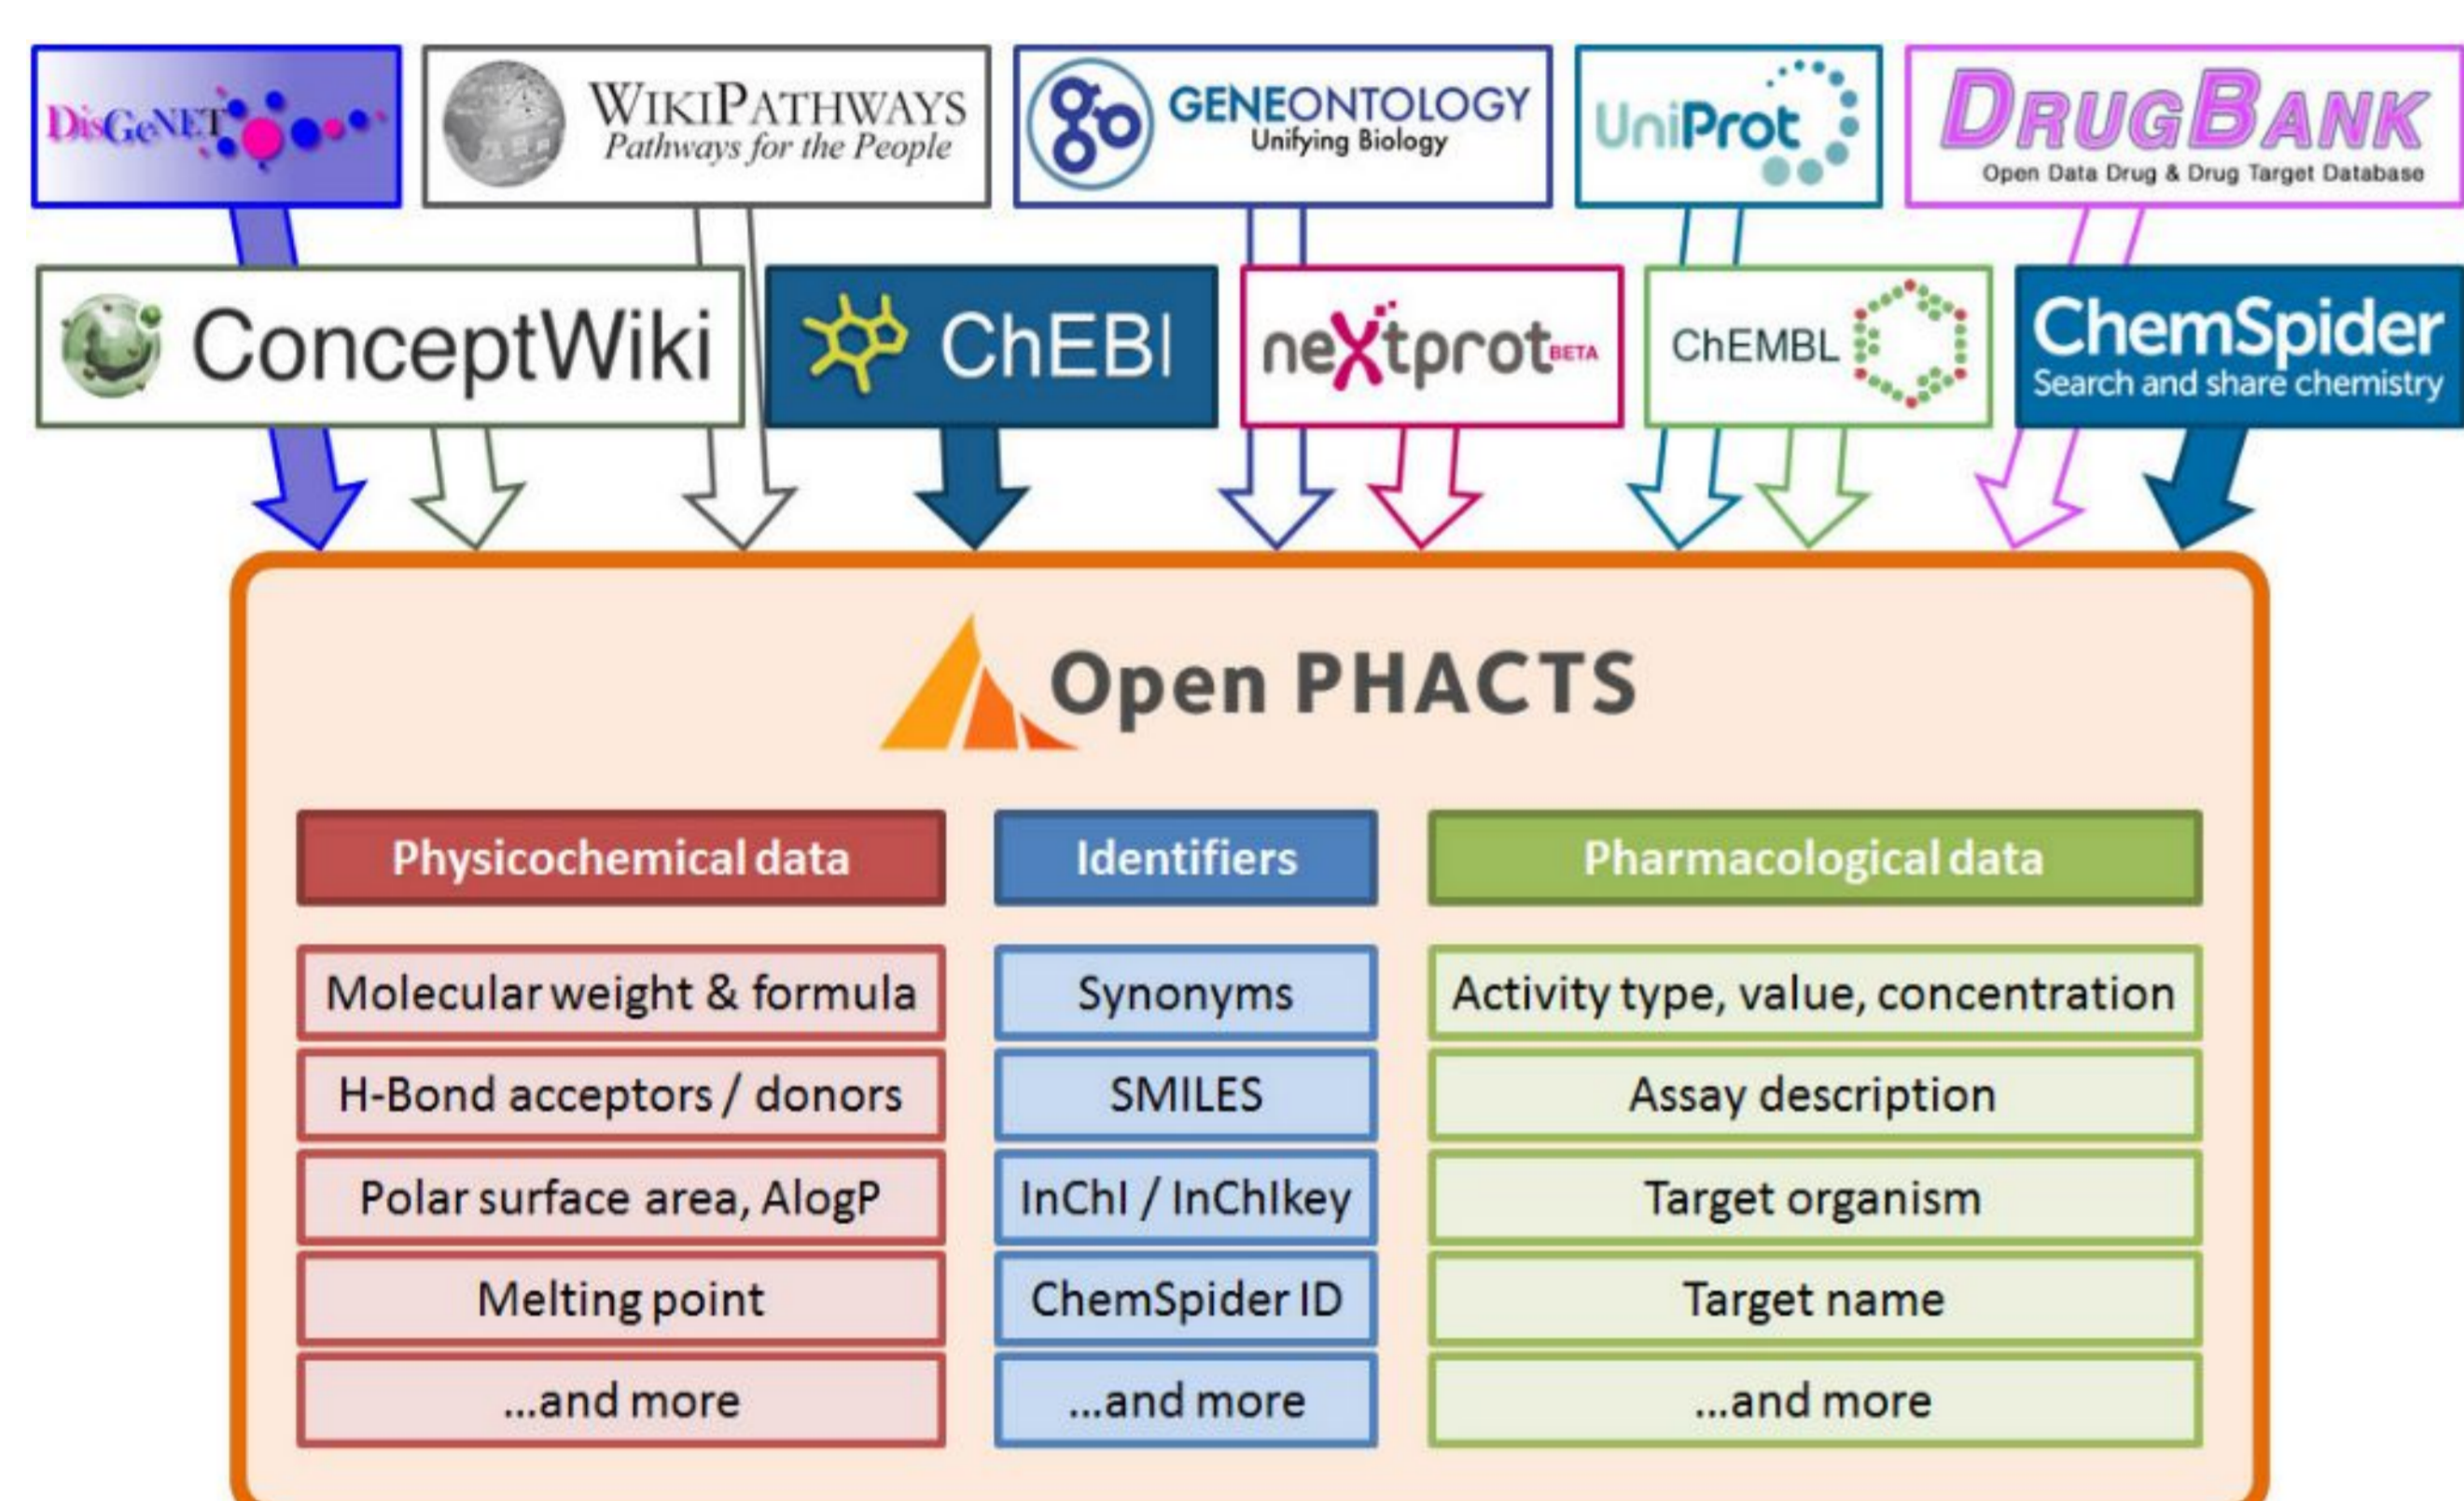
DisGeNET

WikiPathways
Pathways for the People

GENEONTOLOGY
Unifying Biology

UniProt

DrugBank
Open Data Drug & Drug Target Database

ConceptWiki

ChEBI

neXtprot BETA

ChEMBL

ChemSpider
Search and share chemistry

Open PHACTS

| Physicochemical data | Identifiers | Pharmacological data |
|---|---|---|
| Molecular weight & formula | Synonyms | Activity type, value, concentration |
| H-Bond acceptors / donors | SMILES | Assay description |
| Polar surface area, AlogP | InChI / InChIkey | Target organism |
| Melting point | ChemSpider ID | Target name |
| ...and more | ...and more | ...and more |